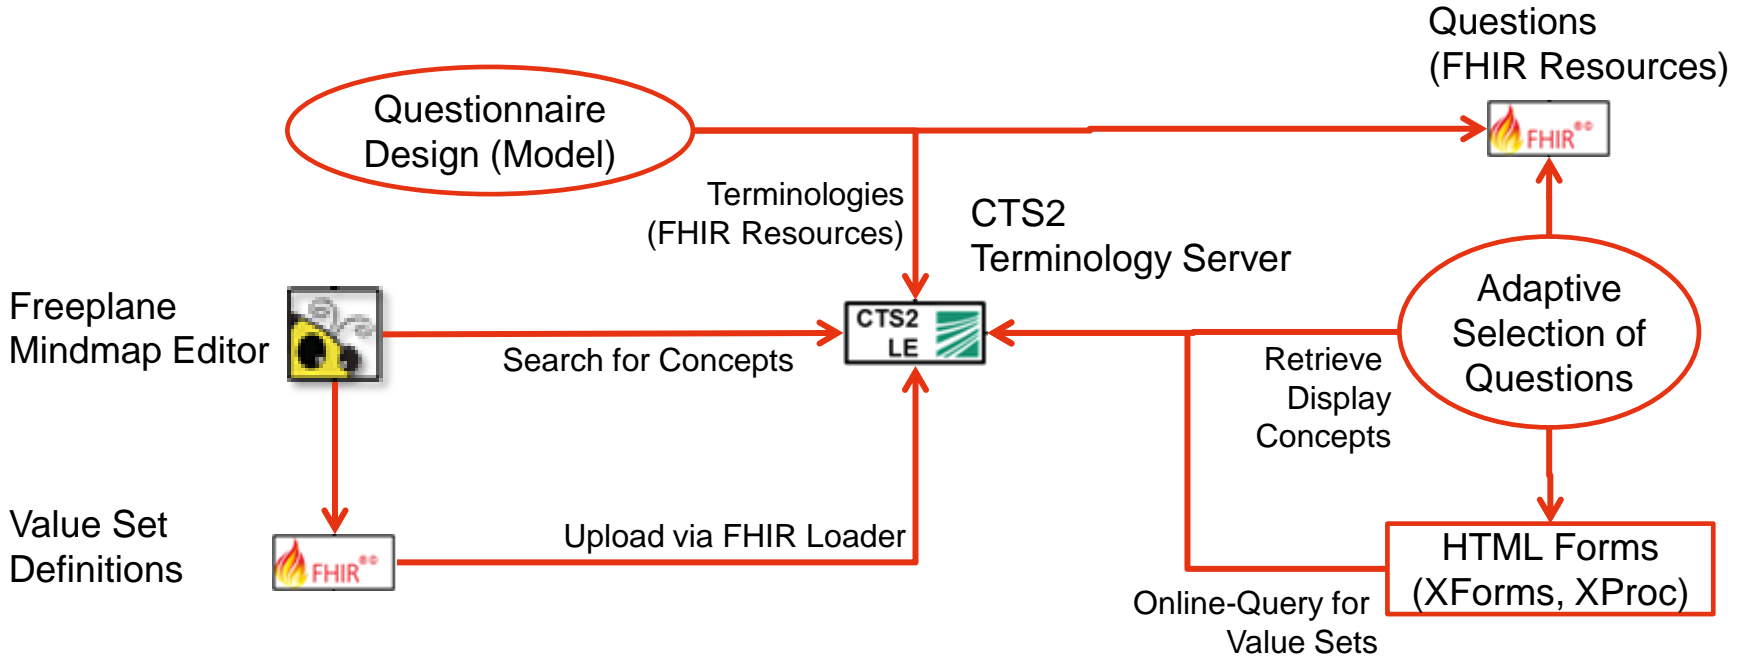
Questions
(FHIR Resources)

Questionnaire Design (Model)

FHIR

Terminologies
(FHIR Resources)

CTS2
Terminology Server

Freeplane
Mindmap Editor

CTS2
LE

Search for Concepts

Adaptive Selection of Questions

Retrieve
Display
Concepts

Value Set
Definitions

FHIR

Upload via FHIR Loader

HTML Forms
(XForms, XProc)

Online-Query for
Value Sets